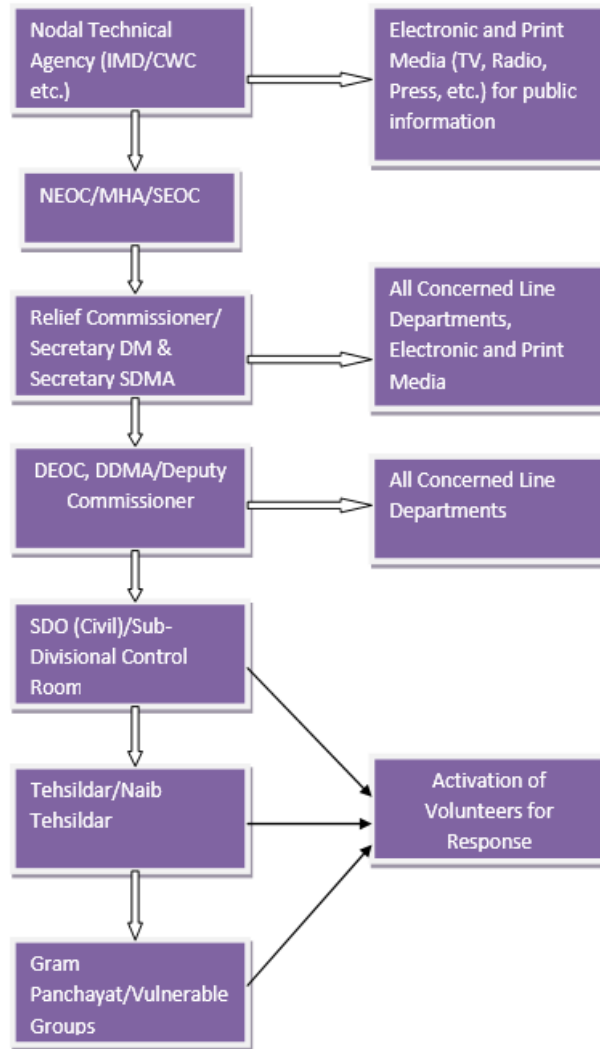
Nodal Technical Agency (IMD/CWC etc.)

Electronic and Print Media (TV, Radio, Press, etc.) for public information

NEOC/MHA/SEOC

Relief Commissioner/ Secretary DM & Secretary SDMA

All Concerned Line Departments, Electronic and Print Media

DEOC, DDMA/Deputy Commissioner

All Concerned Line Departments

SDO (Civil)/Sub-Divisional Control Room

Tehsildar/Naib Tehsildar

Activation of Volunteers for Response

Gram Panchayat/Vulnerable Groups